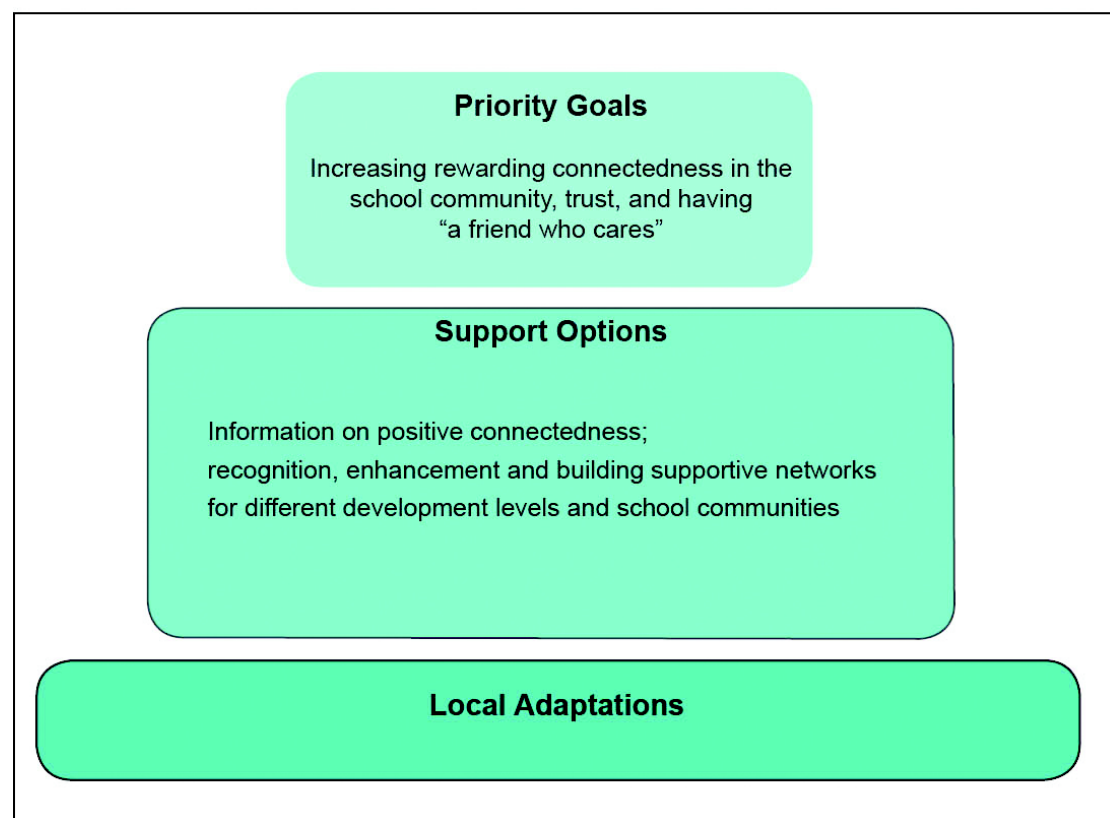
Priority Goals

Increasing rewarding connectedness in the school community, trust, and having "a friend who cares"

Support Options

Information on positive connectedness;
recognition, enhancement and building supportive networks for different development levels and school communities

Local Adaptations